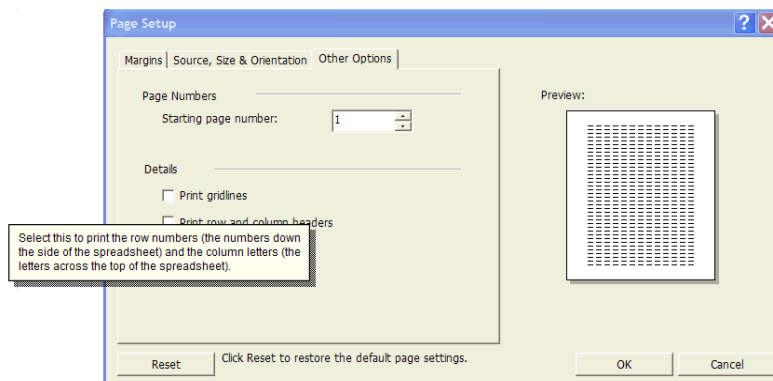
Page Setup

?

Margins | Source, Size & Orientation | Other Options

Page Numbers

Starting page number: 1

Details

Print gridlines

Print row and column headers

Select this to print the row numbers (the numbers down the side of the spreadsheet) and the column letters (the letters across the top of the spreadsheet).

Preview:

Reset

Click Reset to restore the default page settings.

OK

Cancel